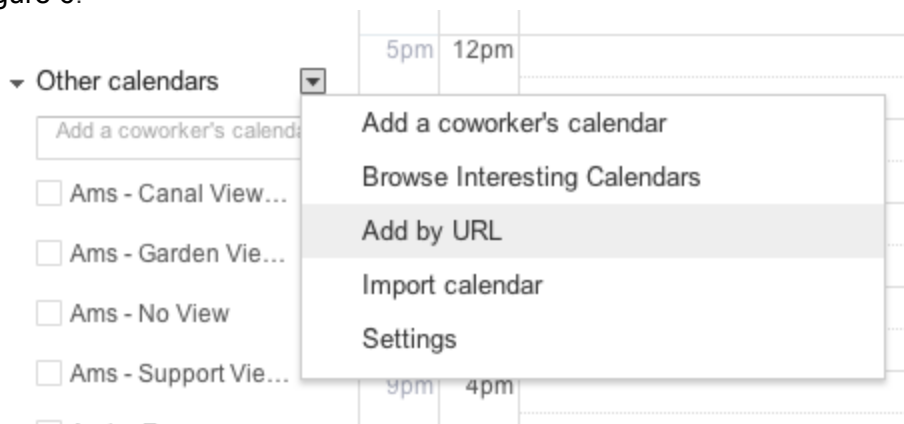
igure 3:

5pm 12pm

Other calendars

Add a coworker's calenda

Ams - Canal View...

Ams - Garden Vie...

Ams - No View

Ams - Support Vie...

Add a coworker's calendar

Browse Interesting Calendars

Add by URL

Import calendar

Settings

9pm 4pm